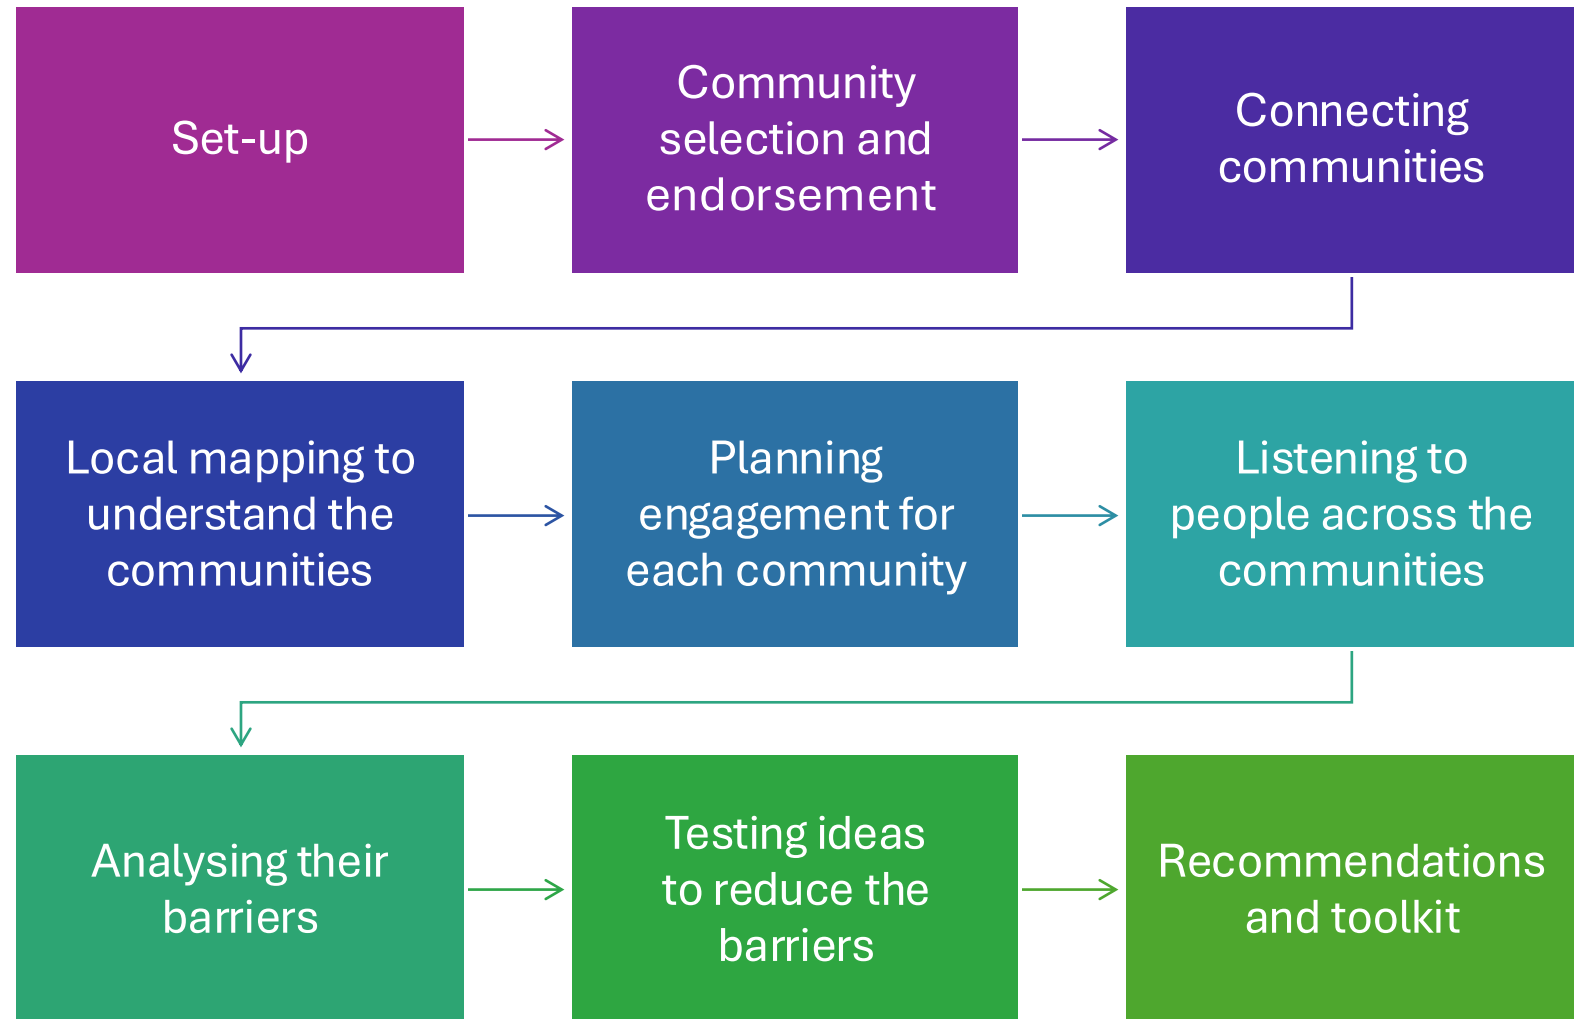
Set-up

Community selection and endorsement

Connecting communities

Local mapping to understand the communities

Planning engagement for each community

Listening to people across the communities

Analysing their barriers

Testing ideas to reduce the barriers

Recommendations and toolkit